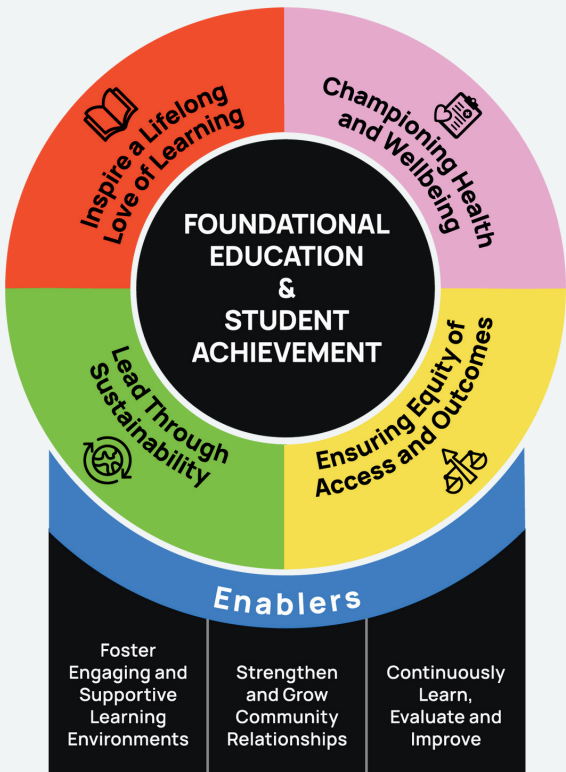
Inspire a Lifelong Love of Learning

Championing Health and Wellbeing

FOUNDATIONAL EDUCATION & STUDENT ACHIEVEMENT

Lead Through Sustainability

Ensuring Equity of Access and Outcomes

Enablers

Foster Engaging and Supportive Learning Environments

Strengthen and Grow Community Relationships

Continuously Learn, Evaluate and Improve